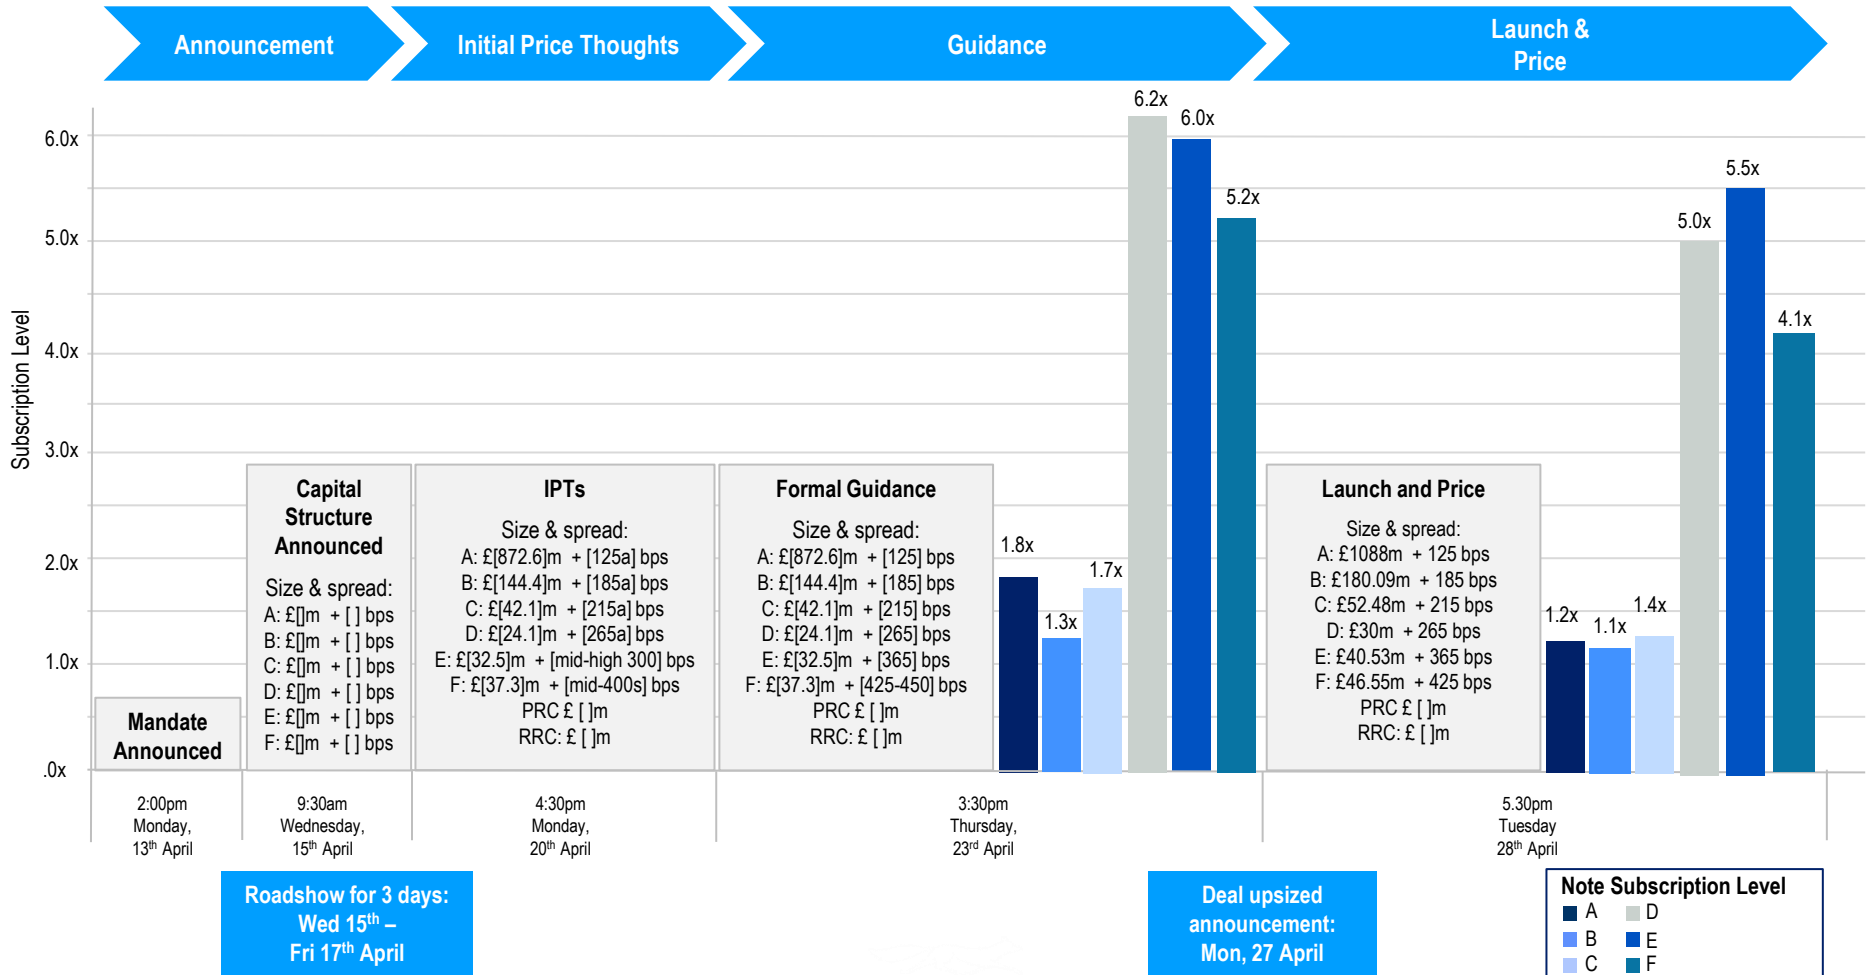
Announcement

Initial Price Thoughts

Guidance

Launch & Price

Subscription Level

6.0x
5.0x
4.0x
3.0x
2.0x
1.0x
.0x

Mandate Announced

Capital Structure Announced

Size & spread:
A: £[]m + [ ] bps
B: £[]m + [ ] bps
C: £[]m + [ ] bps
D: £[]m + [ ] bps
E: £[]m + [ ] bps
F: £[]m + [ ] bps

IPTs

Size & spread:
A: £[872.6]m + [125a] bps
B: £[144.4]m + [185a] bps
C: £[42.1]m + [215a] bps
D: £[24.1]m + [265a] bps
E: £[32.5]m + [mid-high 300] bps
F: £[37.3]m + [mid-400s] bps
PRC £ [ ]m
RRC: £ [ ]m

Formal Guidance

Size & spread:
A: £[872.6]m + [125] bps
B: £[144.4]m + [185] bps
C: £[42.1]m + [215] bps
D: £[24.1]m + [265] bps
E: £[32.5]m + [365] bps
F: £[37.3]m + [425-450] bps
PRC £ [ ]m
RRC: £ [ ]m

1.8x
1.3x
1.7x
6.2x
6.0x
5.2x

Launch and Price

Size & spread:
A: £1088m + 125 bps
B: £180.09m + 185 bps
C: £52.48m + 215 bps
D: £30m + 265 bps
E: £40.53m + 365 bps
F: £46.55m + 425 bps
PRC £ [ ]m
RRC: £ [ ]m

1.2x
1.1x
1.4x
5.0x
5.5x
4.1x

2:00pm Monday, 13$^{th}$ April

9:30am Wednesday, 15$^{th}$ April

4:30pm Monday, 20$^{th}$ April

3:30pm Thursday, 23$^{rd}$ April

5.30pm Tuesday 28$^{th}$ April

Roadshow for 3 days: Wed 15$^{th}$ – Fri 17$^{th}$ April

Deal upsized announcement: Mon, 27 April

Note Subscription Level
A
B
C
D
E
F